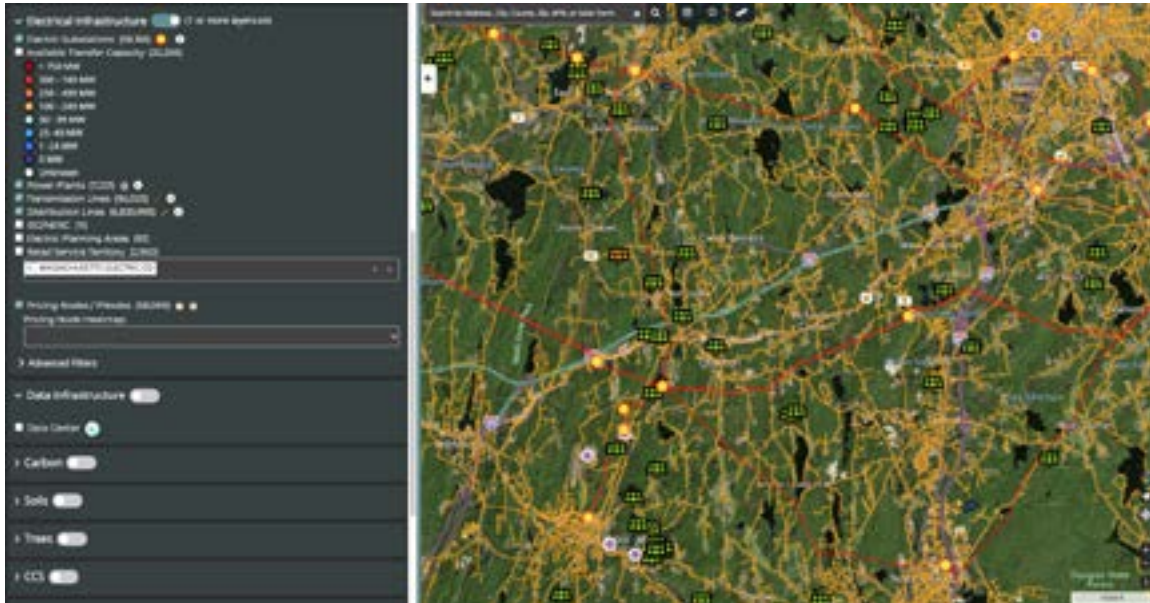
Electrical Infrastructure (7 or more layers on)
Electric Substations (59,300)
Available Transfer Capacity (30,200)
< 750 MW
500 - 749 MW
250 - 499 MW
100 - 249 MW
50 - 99 MW
25 - 49 MW
1 - 24 MW
0 MW
Unknown
Power Plants (17,212)
Transmission Lines (96,000)
Distribution Lines (6,300,000)
ISO/RTO (10)
Electric Planning Areas (61)
Retail Service Territory (2,960)
MASSACHUSETTS ELECTRIC CO
Pricing Nodes / PNodes (58,099)
Pricing Node Heatmap
Advanced Filters
Data Infrastructure
Data Center
Carbon
Soils
Trees
CCS
Search for Address, City, County, Zip, APN, or Solar Farm